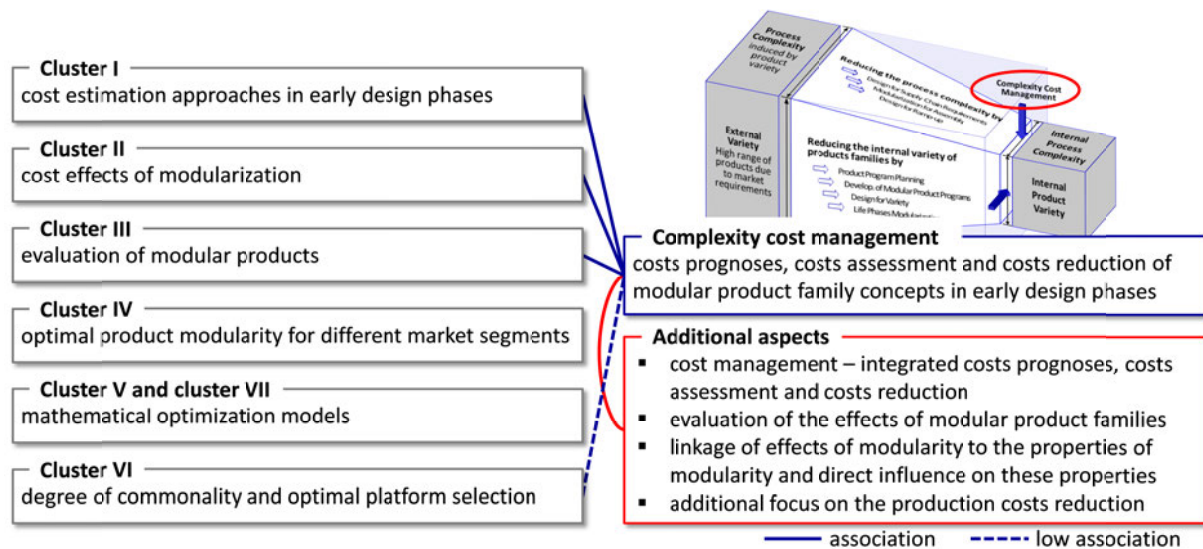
Cluster I
cost estimation approaches in early design phases

Cluster II
cost effects of modularization

Cluster III
evaluation of modular products

Cluster IV
optimal product modularity for different market segments

Cluster V and cluster VII
mathematical optimization models

Cluster VI
degree of commonality and optimal platform selection

Process Complexity induced by product variety

Reducing the process complexity by
Design for Supply Chain Requirements
Modularization for Assembly
Design for Ramp up

Complexity Cost Management

External Variety
High range of products due to market requirements

Reducing the internal variety of products families by
Product Program Planning
Develop. of Modular Product Programs
Design for Variety
Life Phases Modularization

Internal Process Complexity

Internal Product Variety

Complexity cost management
costs prognoses, costs assessment and costs reduction of modular product family concepts in early design phases

Additional aspects
▪ cost management – integrated costs prognoses, costs assessment and costs reduction
▪ evaluation of the effects of modular product families
▪ linkage of effects of modularity to the properties of modularity and direct influence on these properties
▪ additional focus on the production costs reduction

association
low association